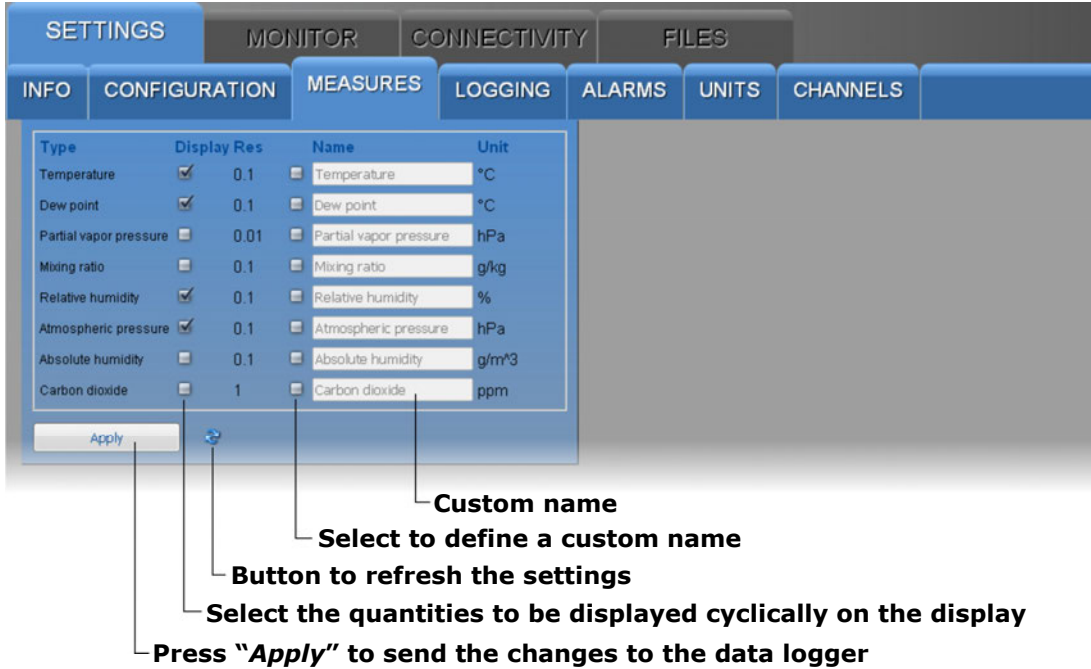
SETTINGS MONITOR CONNECTIVITY FILES

INFO CONFIGURATION MEASURES LOGGING ALARMS UNITS CHANNELS

| Type | Display | Res | Name | Unit |
|---|---|---|---|---|
| Temperature | ☑ | 0.1 | Temperature | °C |
| Dew point | ☑ | 0.1 | Dew point | °C |
| Partial vapor pressure | ☐ | 0.01 | Partial vapor pressure | hPa |
| Mixing ratio | ☐ | 0.1 | Mixing ratio | g/kg |
| Relative humidity | ☑ | 0.1 | Relative humidity | % |
| Atmospheric pressure | ☑ | 0.1 | Atmospheric pressure | hPa |
| Absolute humidity | ☐ | 0.1 | Absolute humidity | g/m^3 |
| Carbon dioxide | ☐ | 1 | Carbon dioxide | ppm |

Apply

Custom name

Select to define a custom name

Button to refresh the settings

Select the quantities to be displayed cyclically on the display

Press "*Apply*" to send the changes to the data logger